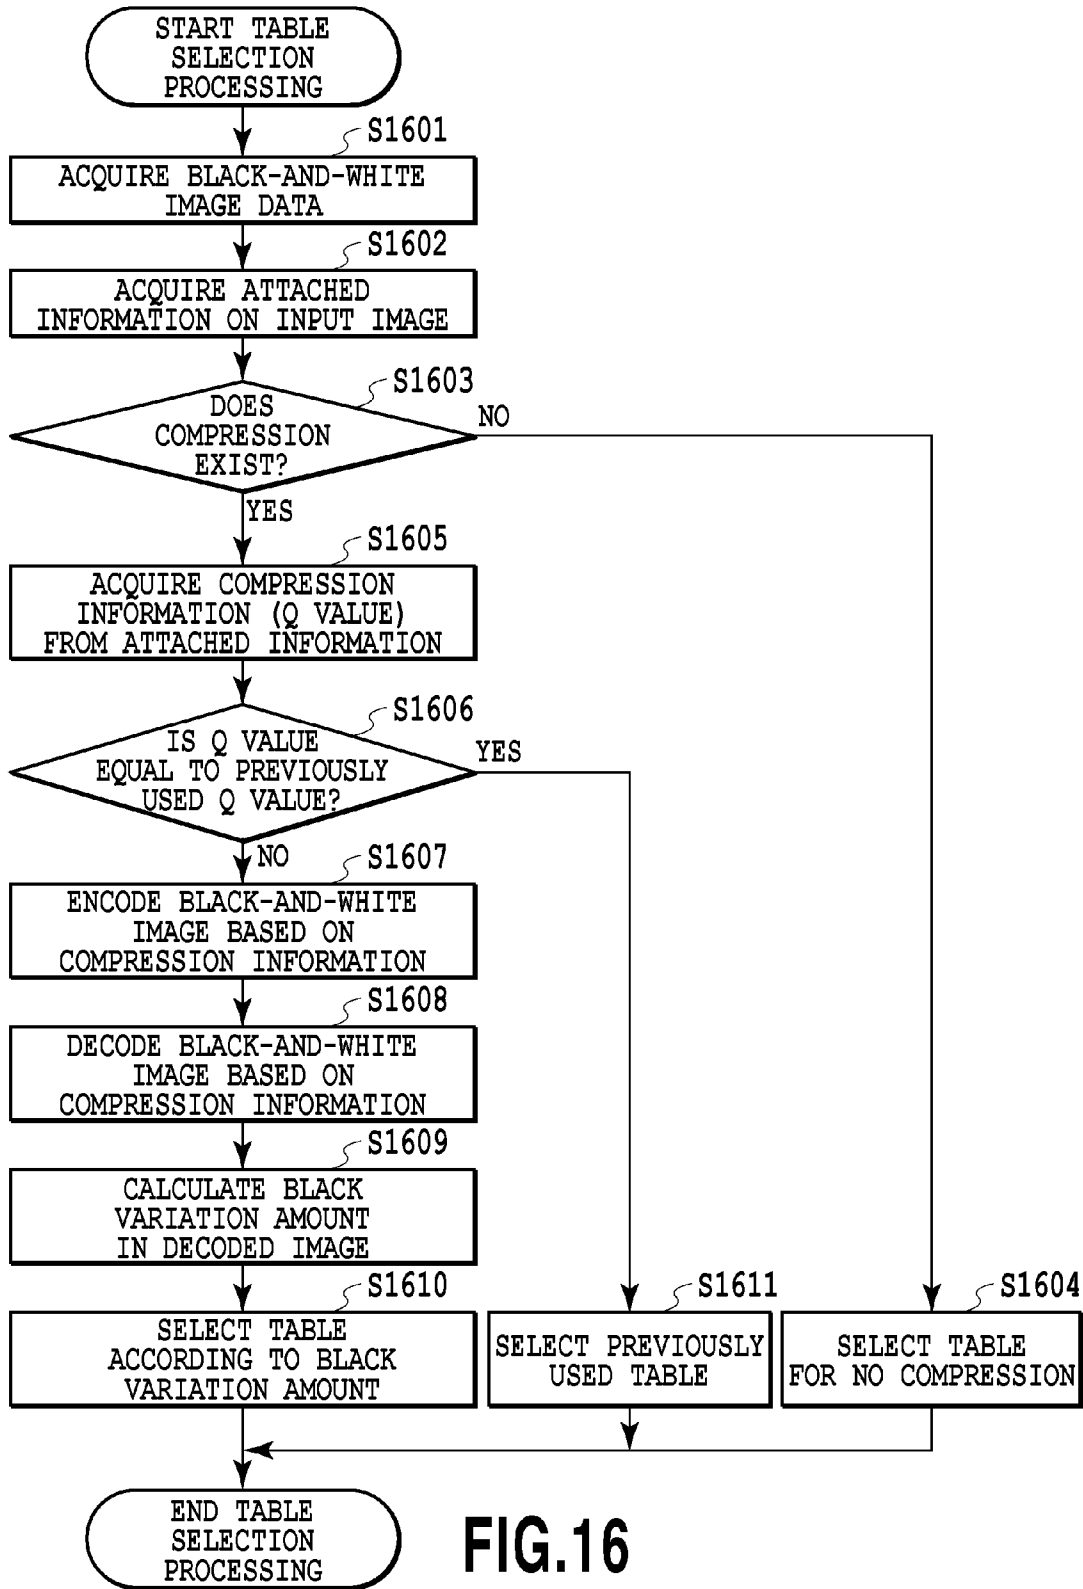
START TABLE SELECTION PROCESSING

S1601

ACQUIRE BLACK-AND-WHITE IMAGE DATA

S1602

ACQUIRE ATTACHED INFORMATION ON INPUT IMAGE

S1603

DOES COMPRESSION EXIST?

NO

YES

S1605

ACQUIRE COMPRESSION INFORMATION (Q VALUE) FROM ATTACHED INFORMATION

S1606

IS Q VALUE EQUAL TO PREVIOUSLY USED Q VALUE?

YES

NO

S1607

ENCODE BLACK-AND-WHITE IMAGE BASED ON COMPRESSION INFORMATION

S1608

DECODE BLACK-AND-WHITE IMAGE BASED ON COMPRESSION INFORMATION

S1609

CALCULATE BLACK VARIATION AMOUNT IN DECODED IMAGE

S1610

SELECT TABLE ACCORDING TO BLACK VARIATION AMOUNT

S1611

SELECT PREVIOUSLY USED TABLE

S1604

SELECT TABLE FOR NO COMPRESSION

END TABLE SELECTION PROCESSING

FIG.16